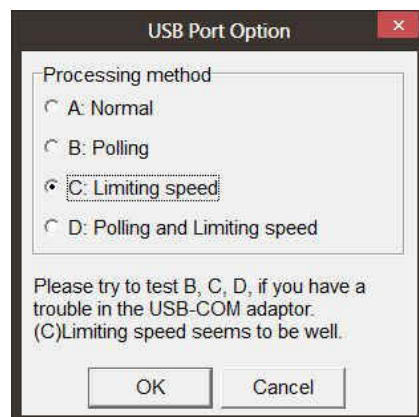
USB Port Option

Processing method

A: Normal

B: Polling

C: Limiting speed

D: Polling and Limiting speed

Please try to test B, C, D, if you have a trouble in the USB-COM adaptor. (C)Limiting speed seems to be well.

OK

Cancel